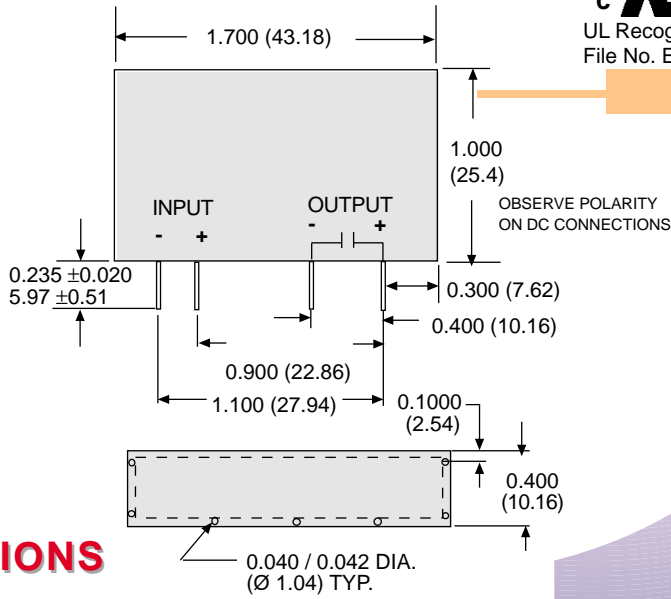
1.700 (43.18)

c

UL Recog
File No. E

1.000
(25.4)

INPUT
- +

OUTPUT
- +

OBSERVE POLARITY
ON DC CONNECTIONS

0.235 $\pm$0.020
5.97 $\pm$0.51

0.300 (7.62)

0.400 (10.16)

0.900 (22.86)

1.100 (27.94)

0.1000
(2.54)

0.400
(10.16)

IONS

0.040 / 0.042 DIA.
(Ø 1.04) TYP.